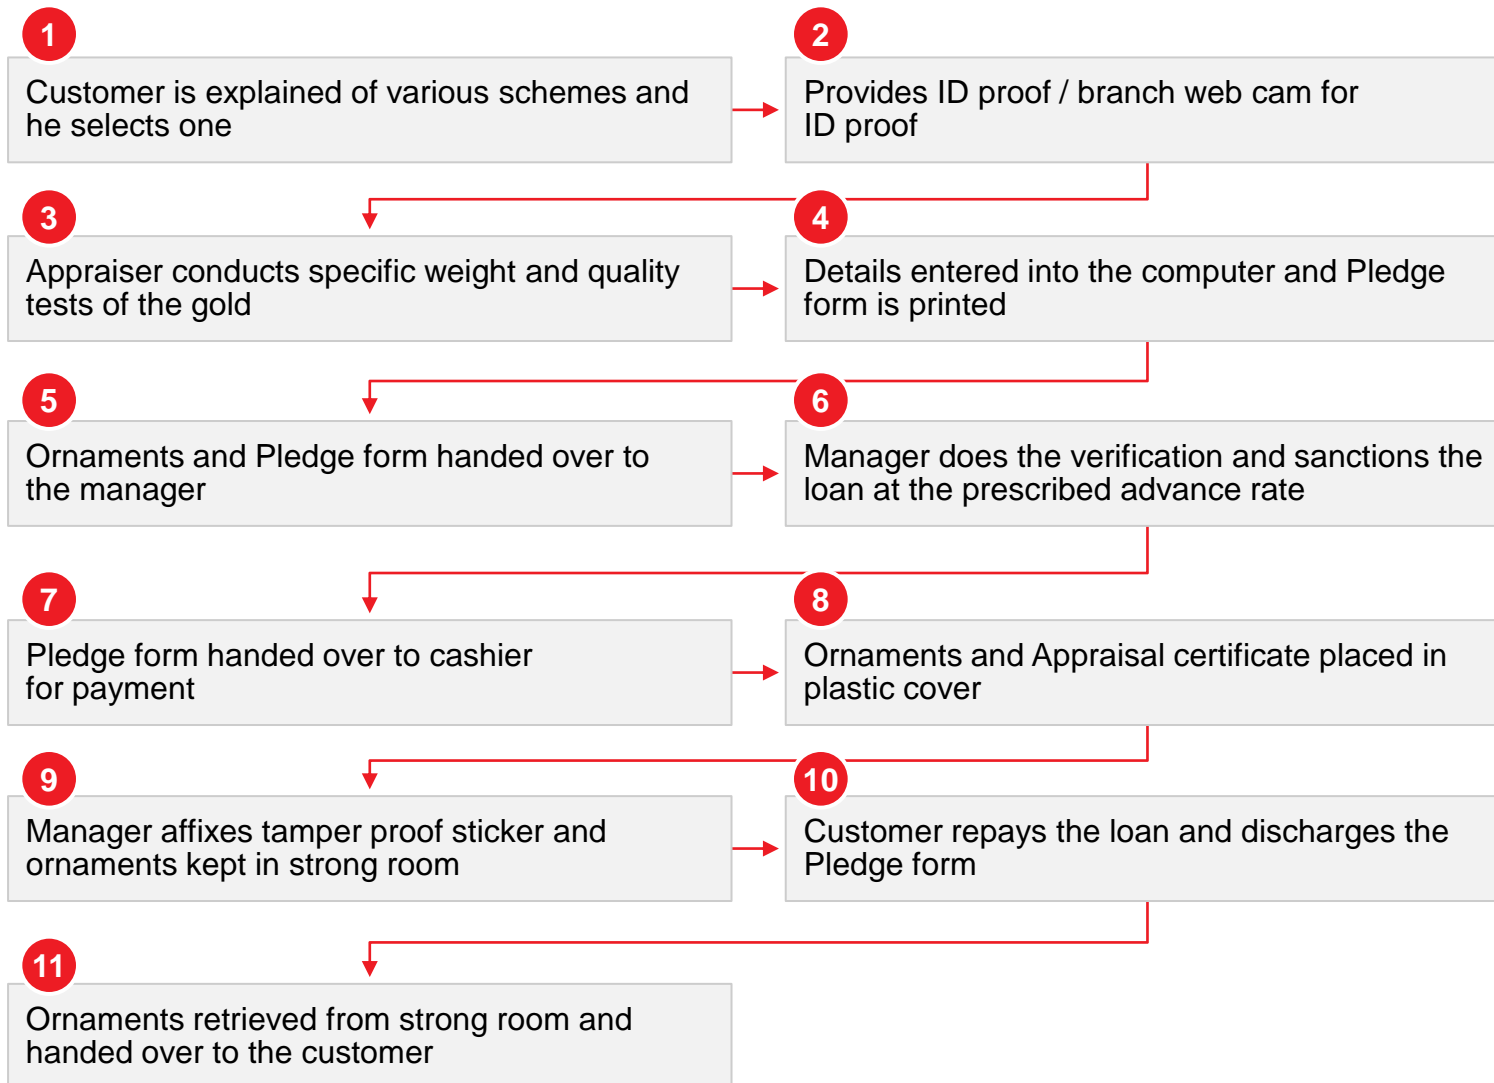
1
Customer is explained of various schemes and he selects one

2
Provides ID proof / branch web cam for ID proof

3
Appraiser conducts specific weight and quality tests of the gold

4
Details entered into the computer and Pledge form is printed

5
Ornaments and Pledge form handed over to the manager

6
Manager does the verification and sanctions the loan at the prescribed advance rate

7
Pledge form handed over to cashier for payment

8
Ornaments and Appraisal certificate placed in plastic cover

9
Manager affixes tamper proof sticker and ornaments kept in strong room

10
Customer repays the loan and discharges the Pledge form

11
Ornaments retrieved from strong room and handed over to the customer